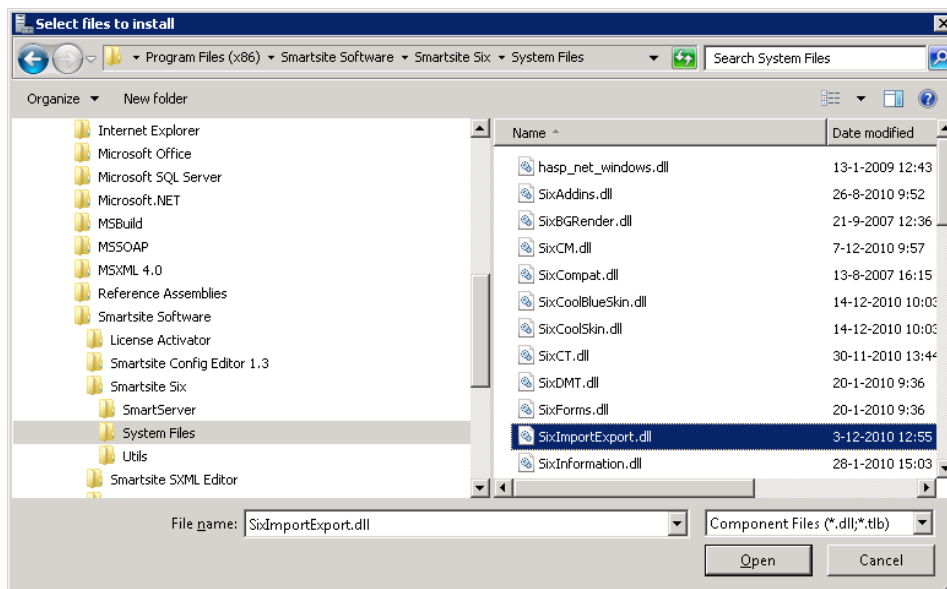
Select files to install

Program Files (x86) ▸ Smartsite Software ▸ Smartsite Six ▸ System Files

Search System Files

Organize ▾ New folder

Internet Explorer
Microsoft Office
Microsoft SQL Server
Microsoft.NET
MSBuild
MSSOAP
MSXML 4.0
Reference Assemblies
Smartsite Software
License Activator
Smartsite Config Editor 1.3
Smartsite Six
SmartServer
System Files
Utils
Smartsite SXML Editor

| Name | Date modified |
|---|---|
| hasp_net_windows.dll | 13-1-2009 12:43 |
| SixAddins.dll | 26-8-2010 9:52 |
| SixBGRender.dll | 21-9-2007 12:36 |
| SixCM.dll | 7-12-2010 9:57 |
| SixCompat.dll | 13-8-2007 16:15 |
| SixCoolBlueSkin.dll | 14-12-2010 10:03 |
| SixCoolSkin.dll | 14-12-2010 10:03 |
| SixCT.dll | 30-11-2010 13:44 |
| SixDMT.dll | 20-1-2010 9:36 |
| SixForms.dll | 20-1-2010 9:36 |
| SixImportExport.dll | 3-12-2010 12:55 |
| SixInformation.dll | 28-1-2010 15:03 |

File name: SixImportExport.dll

Component Files (*.dll;*.tlb)

Open

Cancel